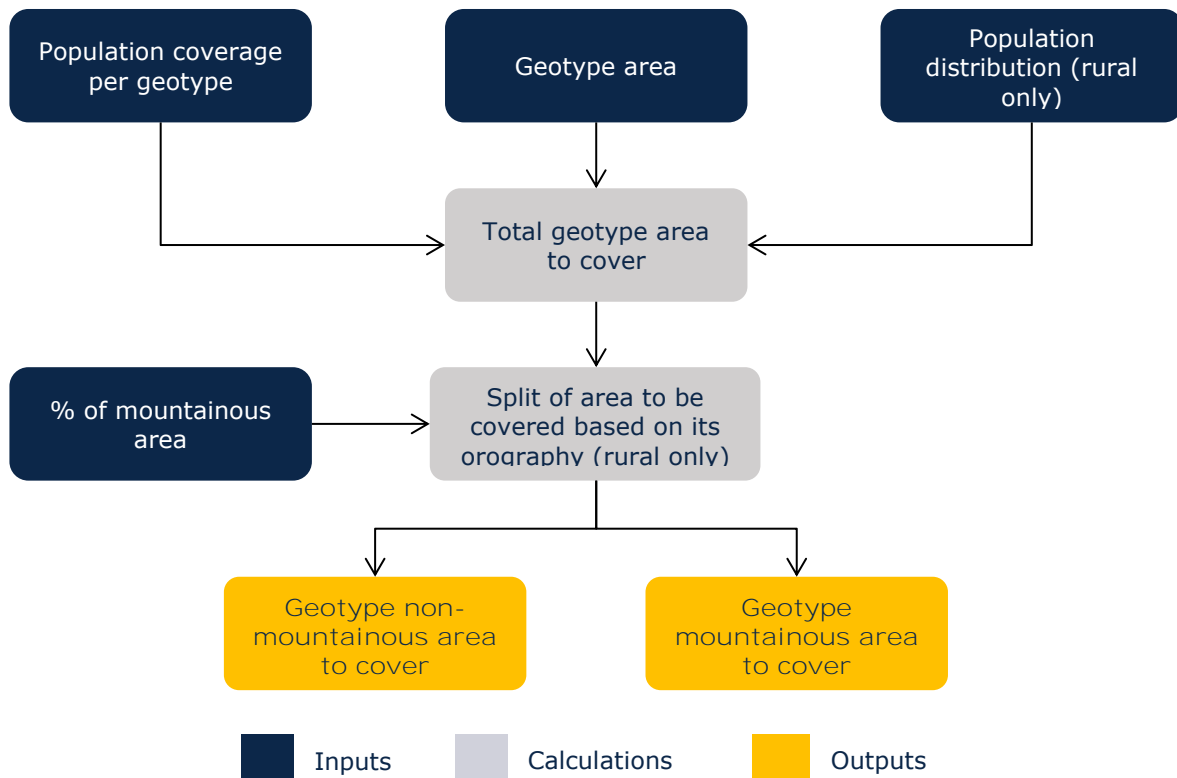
Population coverage per geotype

Geotype area

Population distribution (rural only)

Total geotype area to cover

% of mountainous area

Split of area to be covered based on its orography (rural only)

Geotype non-mountainous area to cover

Geotype mountainous area to cover

Inputs

Calculations

Outputs